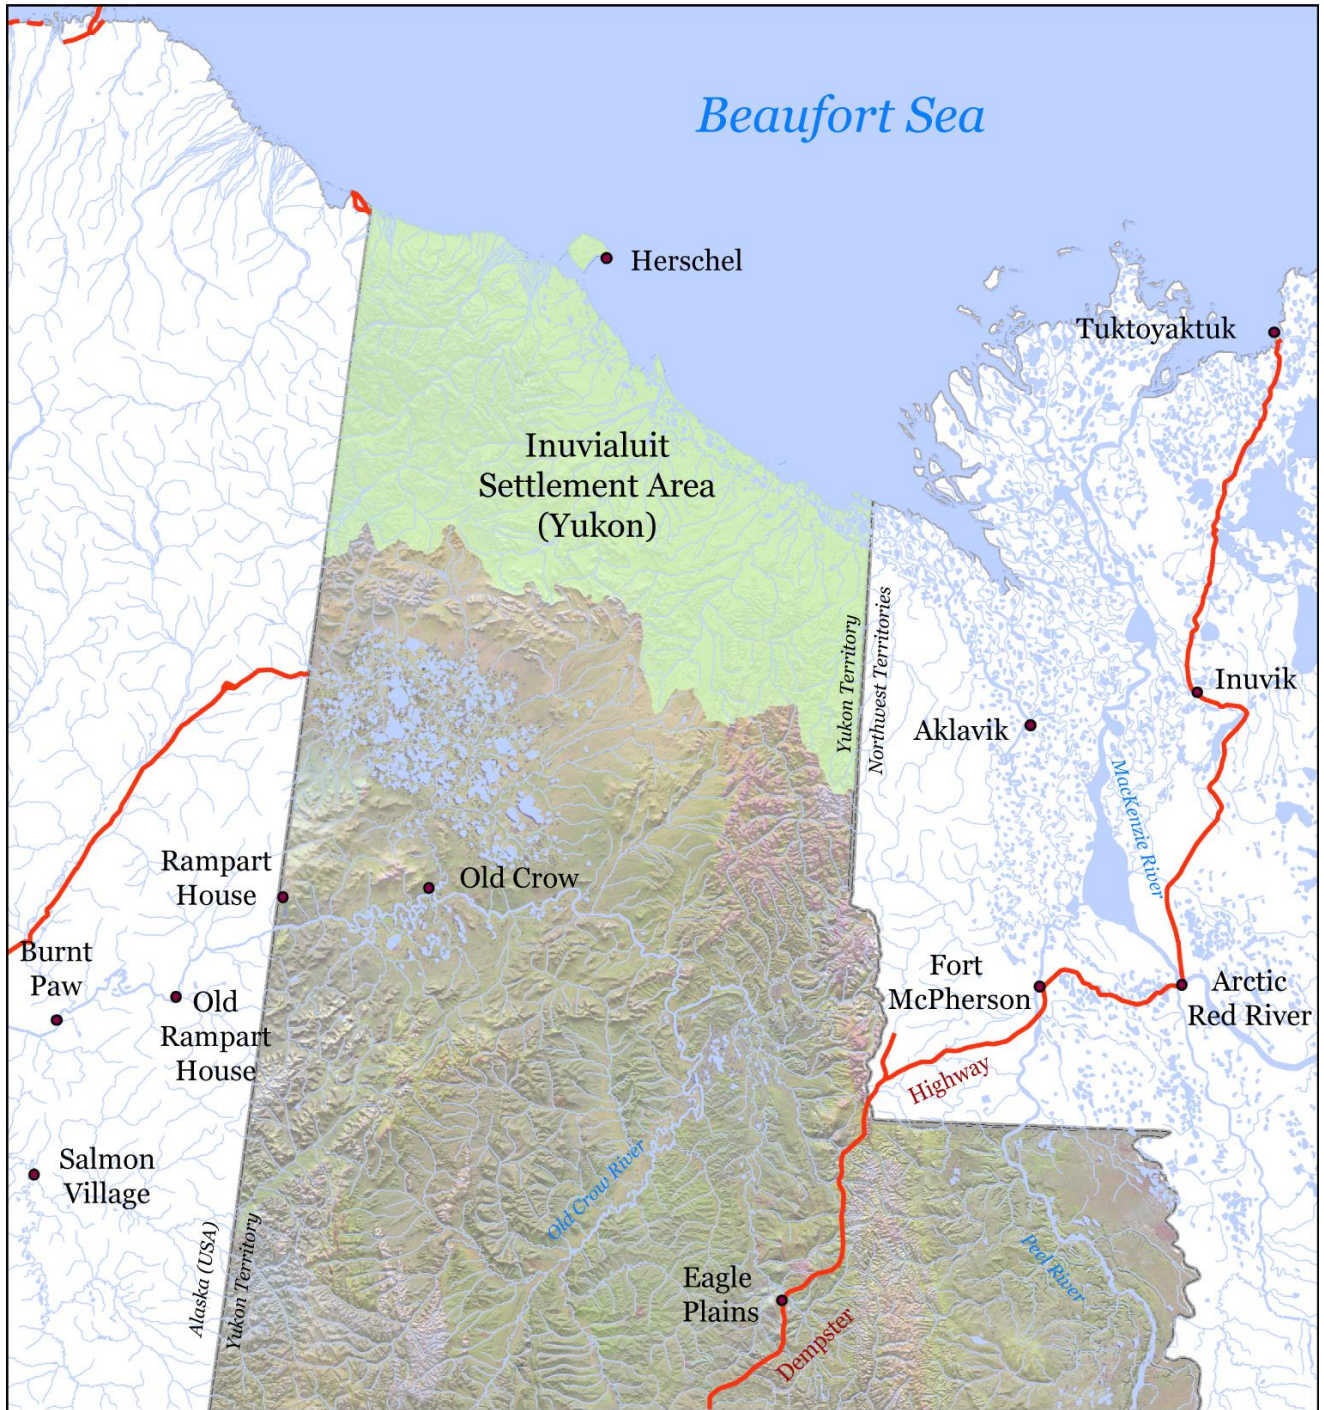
Beaufort Sea

Herschel

Tuktoyaktuk

Inuvialuit Settlement Area (Yukon)

Yukon Territory

Northwest Territories

Inuvik

Aklavik

Mackenzie River

Rampart House

Old Crow

Burnt Paw

Old Rampart House

Fort McPherson

Arctic Red River

Highway

Salmon Village

Old Crow River

Peel River

Alaska (USA)

Yukon Territory

Eagle Plains

Dempster